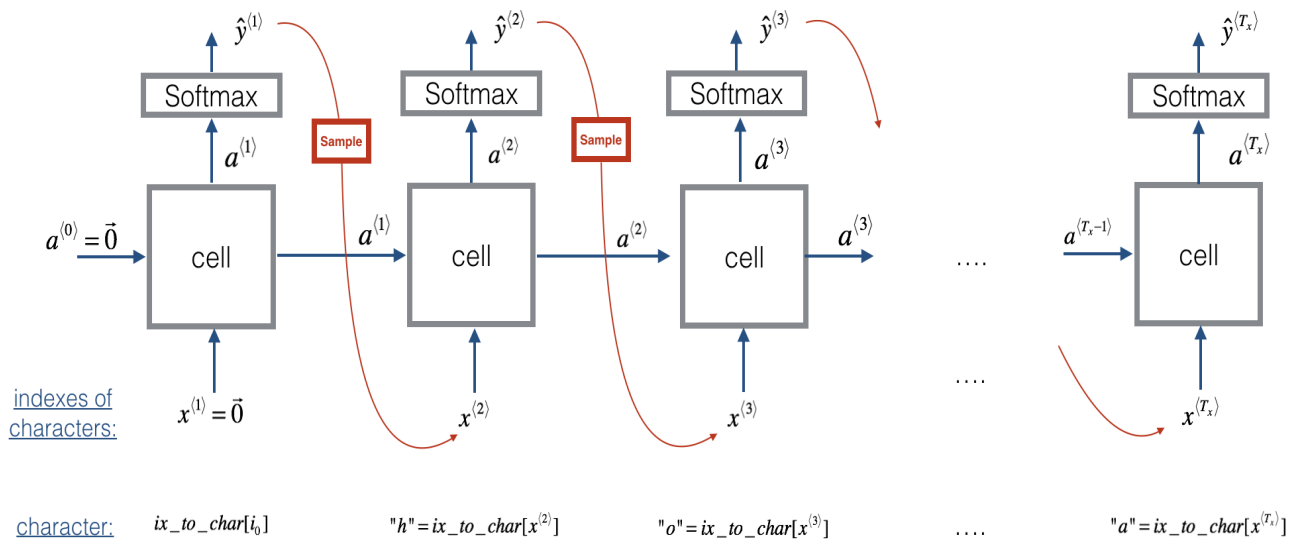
$\hat{y}^{\langle 1 \rangle}$
Softmax
$a^{\langle 1 \rangle}$
Sample
$a^{\langle 0 \rangle} = \vec{0}$
cell
$a^{\langle 1 \rangle}$
$x^{\langle 1 \rangle} = \vec{0}$

$\hat{y}^{\langle 2 \rangle}$
Softmax
$a^{\langle 2 \rangle}$
Sample
cell
$a^{\langle 2 \rangle}$
$x^{\langle 2 \rangle}$

$\hat{y}^{\langle 3 \rangle}$
Softmax
$a^{\langle 3 \rangle}$
cell
$a^{\langle 3 \rangle}$
$x^{\langle 3 \rangle}$

....
....

$\hat{y}^{\langle T_x \rangle}$
Softmax
$a^{\langle T_x \rangle}$
$a^{\langle T_x - 1 \rangle}$
cell
$x^{\langle T_x \rangle}$

indexes of characters:

character: $ix\_to\_char[i_0]$ $"h" = ix\_to\_char[x^{\langle 2 \rangle}]$ $"o" = ix\_to\_char[x^{\langle 3 \rangle}]$ .... $"a" = ix\_to\_char[x^{\langle T_x \rangle}]$